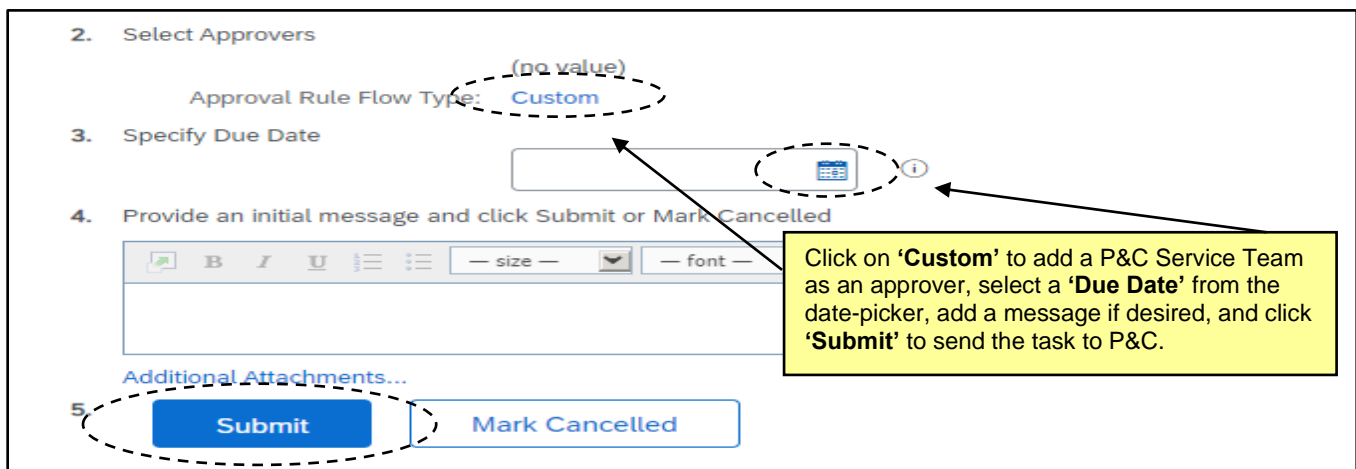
2. Select Approvers

(no value)

Approval Rule Flow Type: Custom

3. Specify Due Date

4. Provide an initial message and click Submit or Mark Cancelled

B I U — size — — font —

Click on **'Custom'** to add a P&C Service Team as an approver, select a **'Due Date'** from the date-picker, add a message if desired, and click **'Submit'** to send the task to P&C.

Additional Attachments...

5. Submit Mark Cancelled